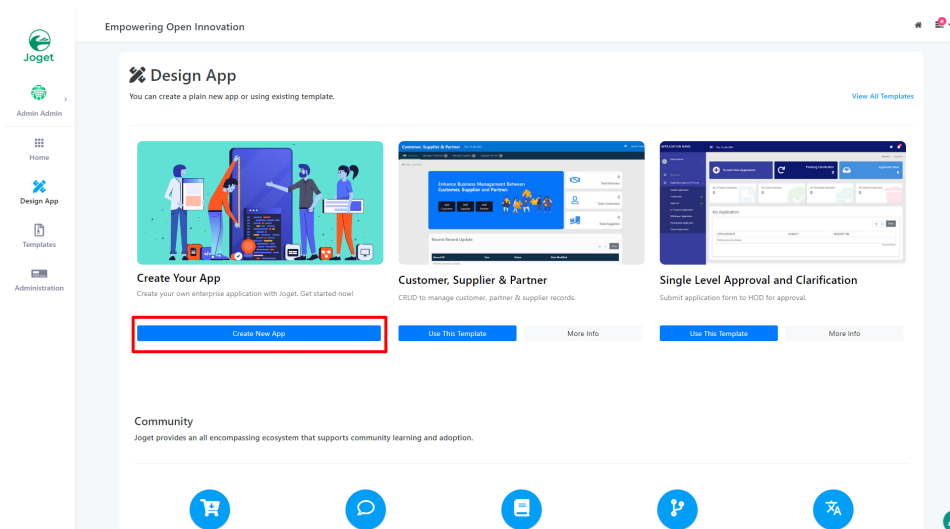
Joget

Admin Admin

Home

Design App

Templates

Administration

Empowering Open Innovation

Design App

You can create a plain new app or using existing template.

View All Templates

Create Your App

Create your own enterprise application with Joget. Get started now!

Create New App

Customer, Supplier & Partner

Enhance Business Management Between Customer, Supplier and Partner.

Recent Record Update

Customer, Supplier & Partner

CRUD to manage customer, partner & supplier records.

Use This Template

More Info

Single Level Approval and Clarification

My Application

Single Level Approval and Clarification

Submit application form to HOD for approval.

Use This Template

More Info

Community

Joget provides an all encompassing ecosystem that supports community learning and adoption.